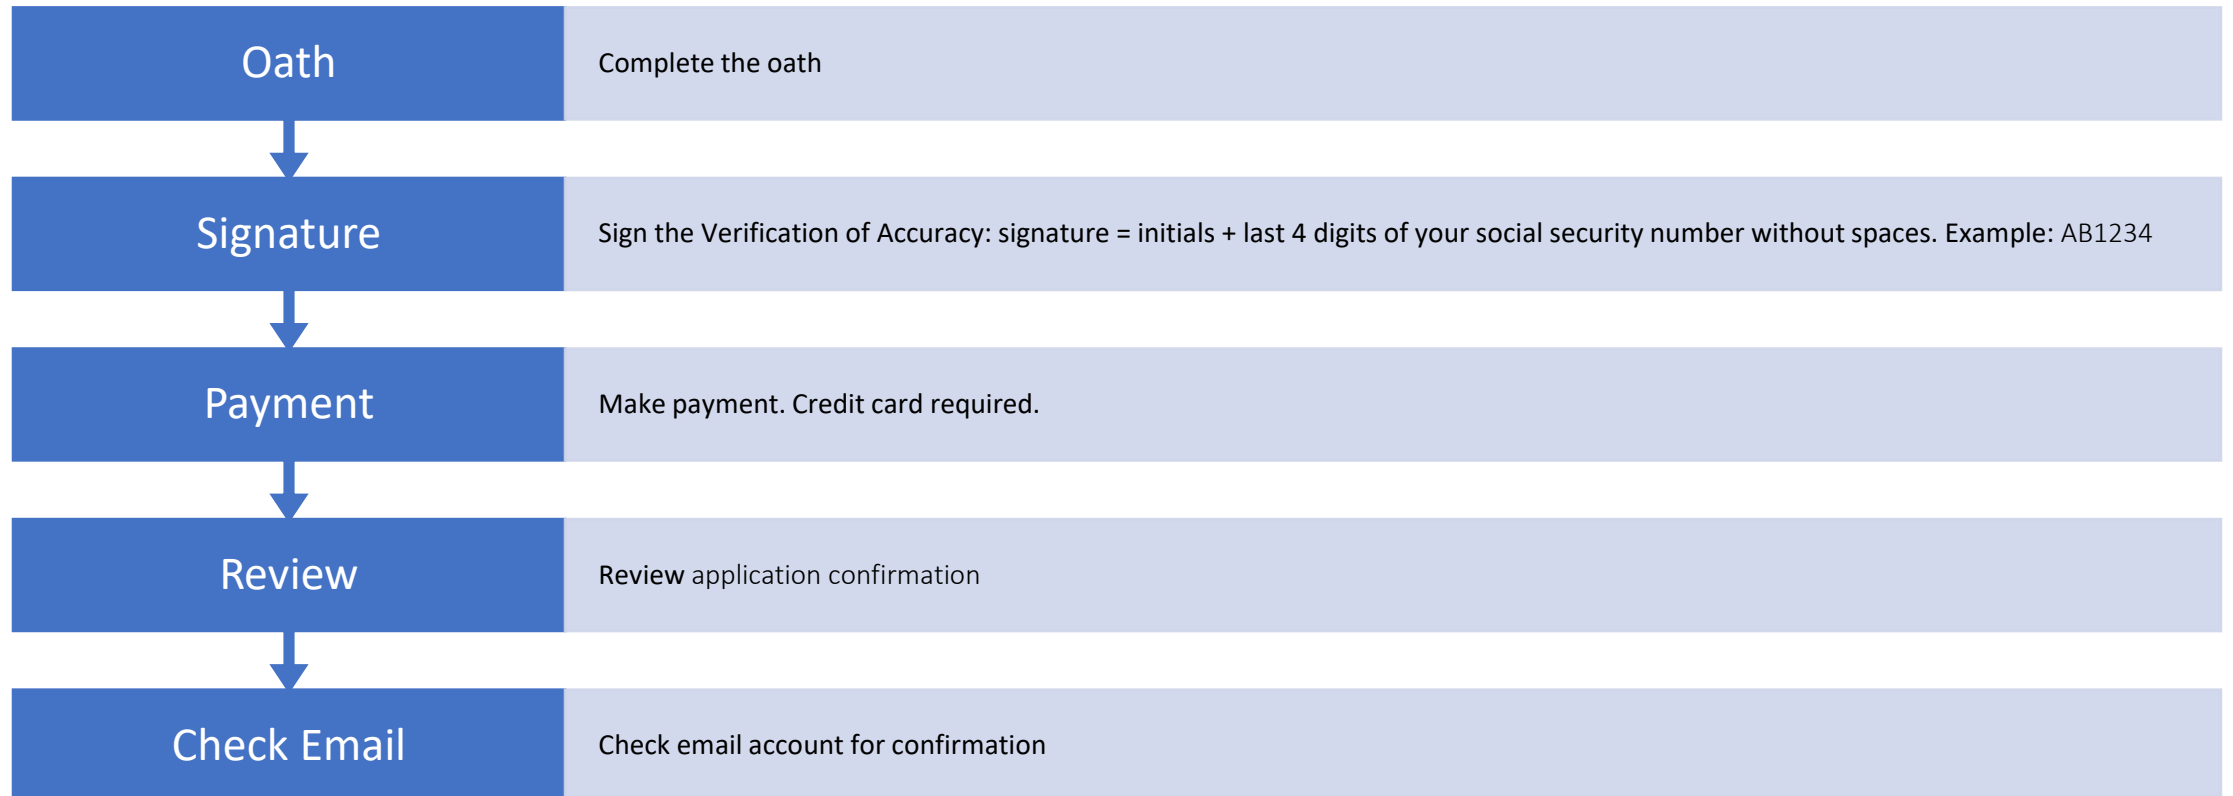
Oath

Complete the oath

Signature

Sign the Verification of Accuracy: signature = initials + last 4 digits of your social security number without spaces. Example: AB1234

Payment

Make payment. Credit card required.

Review

Review application confirmation

Check Email

Check email account for confirmation